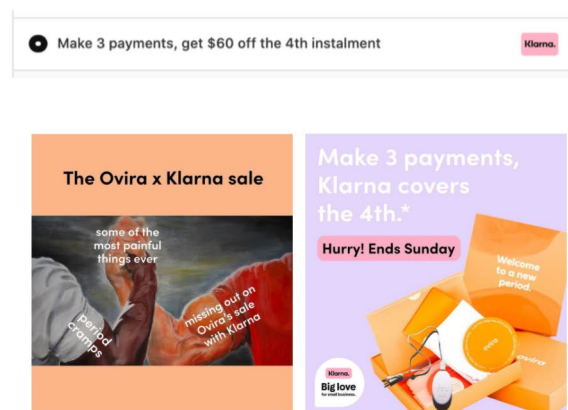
Make 3 payments, get $60 off the 4th instalment

Klarna.

The Ovira x Klarna sale

some of the most painful things ever

period cramps

missing out on Ovira's sale with Klarna

Make 3 payments, Klarna covers the 4th.*

Hurry! Ends Sunday

Welcome to a new period.

ovira

ovira

Klarna.

Big love

for small business.